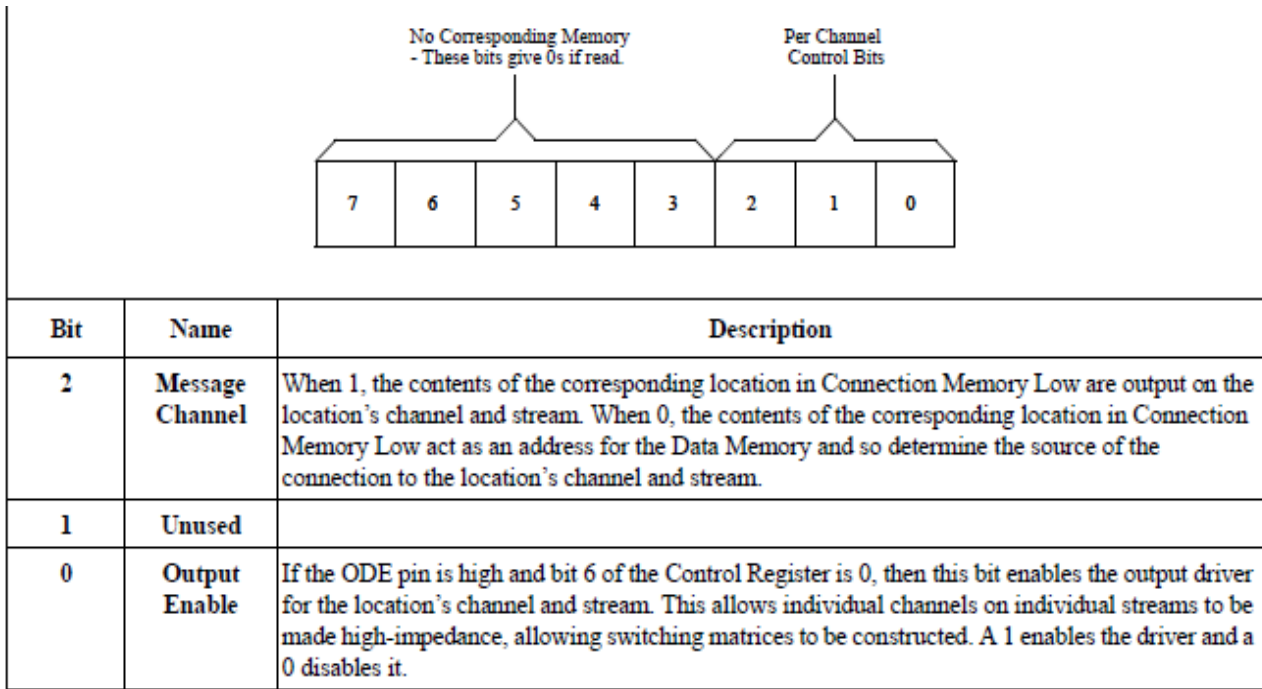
No Corresponding Memory
- These bits give 0s if read.

Per Channel
Control Bits

| 7 | 6 | 5 | 4 | 3 | 2 | 1 | 0 |
|---|---|---|---|---|---|---|---|

| Bit | Name | Description |
|---|---|---|
| 2 | Message Channel | When 1, the contents of the corresponding location in Connection Memory Low are output on the location's channel and stream. When 0, the contents of the corresponding location in Connection Memory Low act as an address for the Data Memory and so determine the source of the connection to the location's channel and stream. |
| 1 | Unused | |
| 0 | Output Enable | If the ODE pin is high and bit 6 of the Control Register is 0, then this bit enables the output driver for the location's channel and stream. This allows individual channels on individual streams to be made high-impedance, allowing switching matrices to be constructed. A 1 enables the driver and a 0 disables it. |